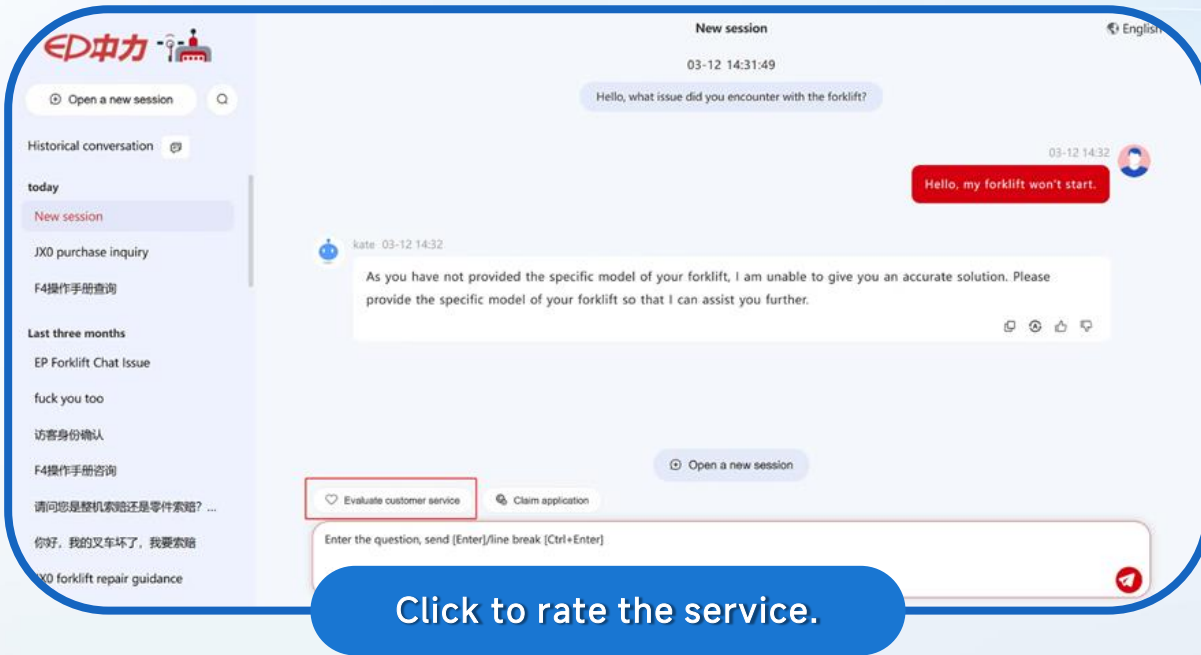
EP中力

Open a new session

Historical conversation

today

New session

JX0 purchase inquiry

F4操作手册查询

Last three months

EP Forklift Chat Issue

fuck you too

访客身份确认

F4操作手册咨询

请问您是整机索赔还是零件索赔? ...

你好，我的叉车坏了，我要索赔

JX0 forklift repair guidance

New session

English

03-12 14:31:49

Hello, what issue did you encounter with the forklift?

03-12 14:32

Hello, my forklift won't start.

kate 03-12 14:32

As you have not provided the specific model of your forklift, I am unable to give you an accurate solution. Please provide the specific model of your forklift so that I can assist you further.

Open a new session

Evaluate customer service

Claim application

Enter the question, send [Enter]/line break [Ctrl+Enter]

Click to rate the service.